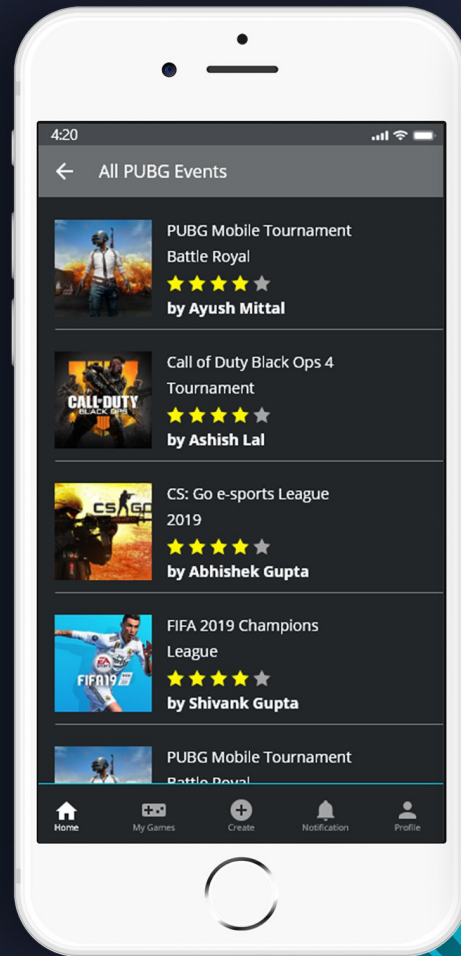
4:20

All PUBG Events

PUBG Mobile Tournament Battle Royal
by Ayush Mittal

CALL of DUTY BLACK OPS
Call of Duty Black Ops 4 Tournament
by Ashish Lal

CS:GO
CS: Go e-sports League 2019
by Abhishek Gupta

FIFA19
FIFA 2019 Champions League
by Shivank Gupta

PUBG Mobile Tournament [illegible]

Home
My Games
Create
Notification
Profile